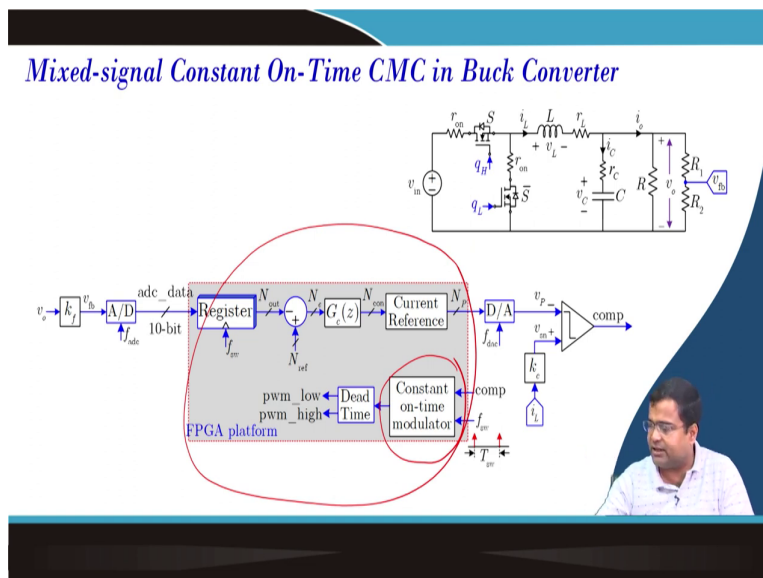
Mixed-signal Constant On-Time CMC in Buck Converter

$r_{on}$ $S$ $i_L$ $L$ $r_L$ $i_o$
$+$ $v_L$ $-$
$q_H$ $r_{on}$ $i_C$ $R_1$
$v_{in}$ $r_C$ $R$ $v_o$ $v_{fb}$
$+$ $v_C$ $-$ $C$
$q_L$ $\bar{S}$ $R_2$

$v_o$ $k_f$ $v_{fb}$ A/D adc_data 10-bit $f_{adc}$ Register $f_{sw}$ $N_{out}$ $-$ $+$ $N_{ref}$ $N_e$ $G_c(z)$ $N_{con}$ Current Reference $N_p$ D/A $f_{dac}$ $v_p$ $-$ $v_{sn}$ $+$ comp $k_e$ $i_L$

pwm_low pwm_high Dead Time Constant on-time modulator comp $f_{sw}$ $T_{sw}$

FPGA platform